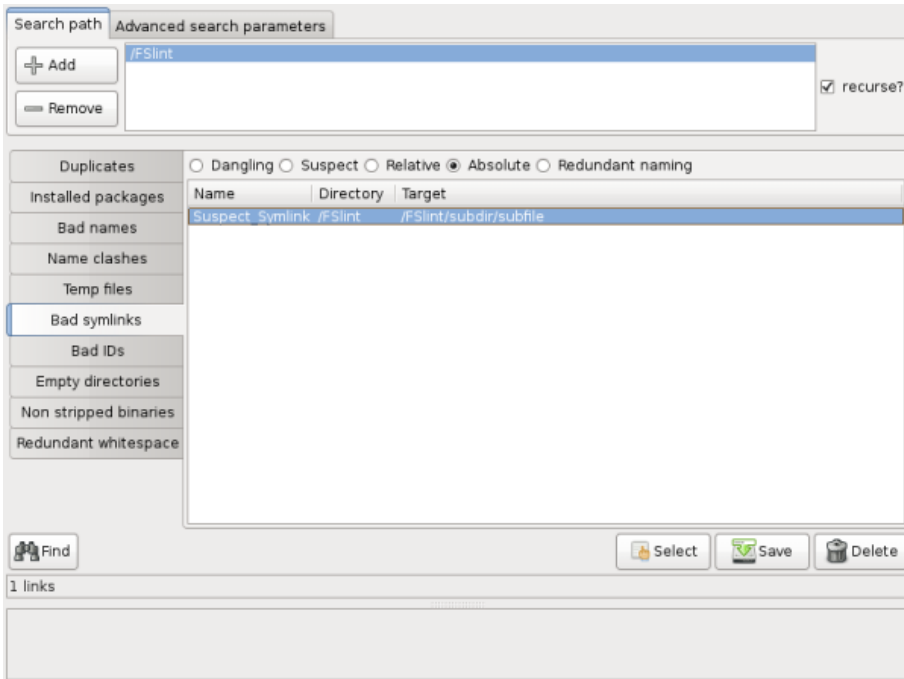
Search path | Advanced search parameters

Add

Remove

/FSlint

☑ recurse?

Duplicates

Installed packages

Bad names

Name clashes

Temp files

Bad symlinks

Bad IDs

Empty directories

Non stripped binaries

Redundant whitespace

○ Dangling ○ Suspect ○ Relative ◉ Absolute ○ Redundant naming

| Name | Directory | Target |
|---|---|---|
| Suspect_Symlink | /FSlint | /FSlint/subdir/subfile |

Find

Select

Save

Delete

1 links